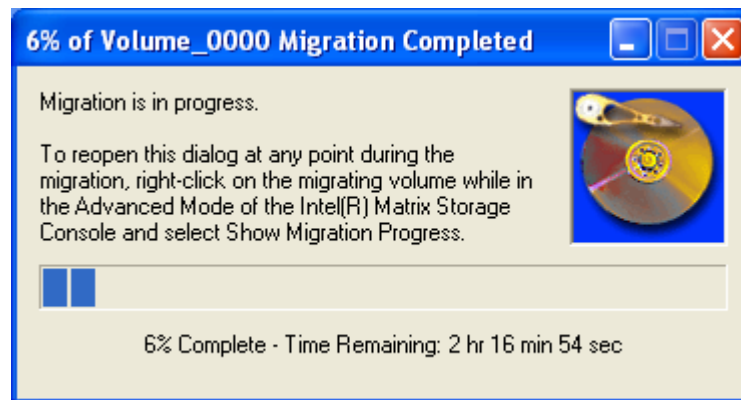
6% of Volume_0000 Migration Completed

Migration is in progress.

To reopen this dialog at any point during the migration, right-click on the migrating volume while in the Advanced Mode of the Intel(R) Matrix Storage Console and select Show Migration Progress.

6% Complete - Time Remaining: 2 hr 16 min 54 sec